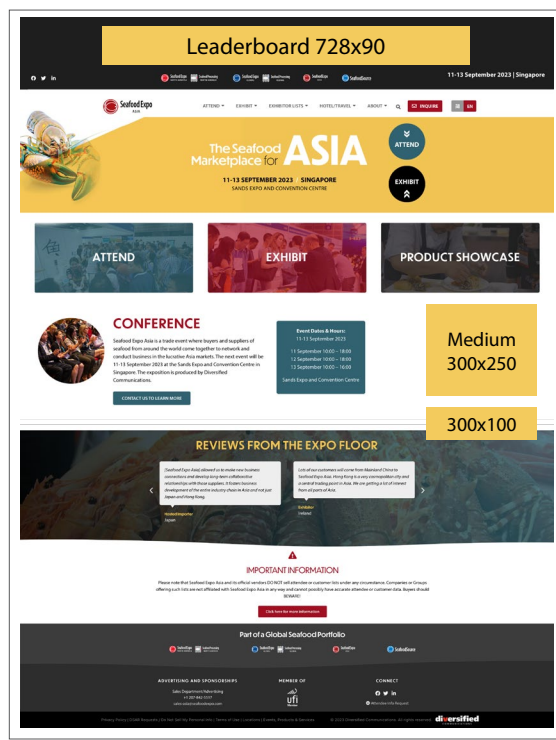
Leaderboard 728x90

11-13 September 2023 | Singapore

Seafood Expo ASIA

ATTEND ▾ EXHIBIT ▾ EXHIBITOR LISTS ▾ HOTEL/TRAVEL ▾ ABOUT ▾ ENQUIRE EN

The Seafood Marketplace for ASIA

11-13 SEPTEMBER 2023 | SINGAPORE
SANDS EXPO AND CONVENTION CENTRE

ATTEND

EXHIBIT

ATTEND

EXHIBIT

PRODUCT SHOWCASE

CONFERENCE

Seafood Expo Asia is a trade event where buyers and suppliers of seafood from around the world come together to network and conduct business in the lucrative Asia markets. The next event will be 11-13 September 2023 at the Sands Expo and Convention Centre in Singapore. The exposition is produced by Diversified Communications.

CONTACT US TO LEARN MORE

Event Dates & Hours:
11-13 September 2023

11 September 10:00 – 18:00
12 September 10:00 – 18:00
13 September 10:00 – 16:00

Sands Expo and Convention Centre

Medium 300x250

300x100

REVIEWS FROM THE EXPO FLOOR

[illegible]

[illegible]

IMPORTANT INFORMATION

Please note that Seafood Expo Asia and its official vendors DO NOT sell attendee or customer lists under any circumstance. Companies or Groups offering such lists are not affiliated with Seafood Expo Asia in any way and cannot possibly have accurate attendee or customer data. Buyers should BEWARE!

Click here for more information

Part of a Global Seafood Portfolio

ADVERTISING AND SPONSORSHIPS

MEMBER OF

ufi

CONNECT

Diversified